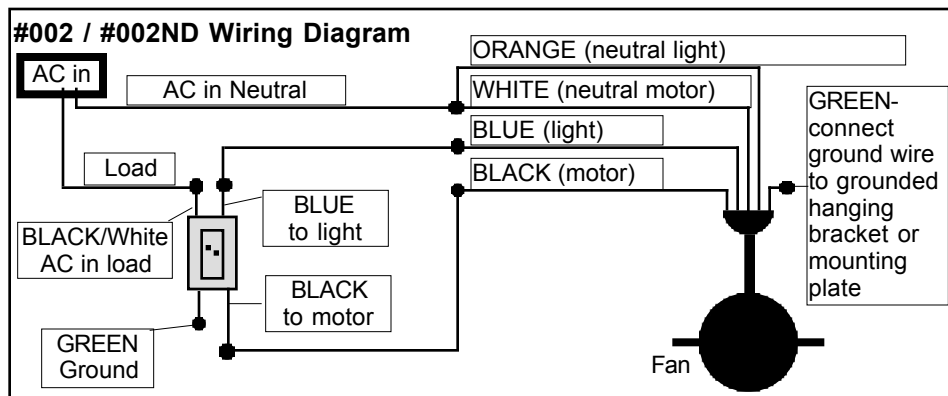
#002 / #002ND Wiring Diagram

AC in

AC in Neutral

ORANGE (neutral light)

WHITE (neutral motor)

BLUE (light)

BLACK (motor)

GREEN- connect ground wire to grounded hanging bracket or mounting plate

Load

BLACK/White AC in load

BLUE to light

BLACK to motor

GREEN Ground

Fan